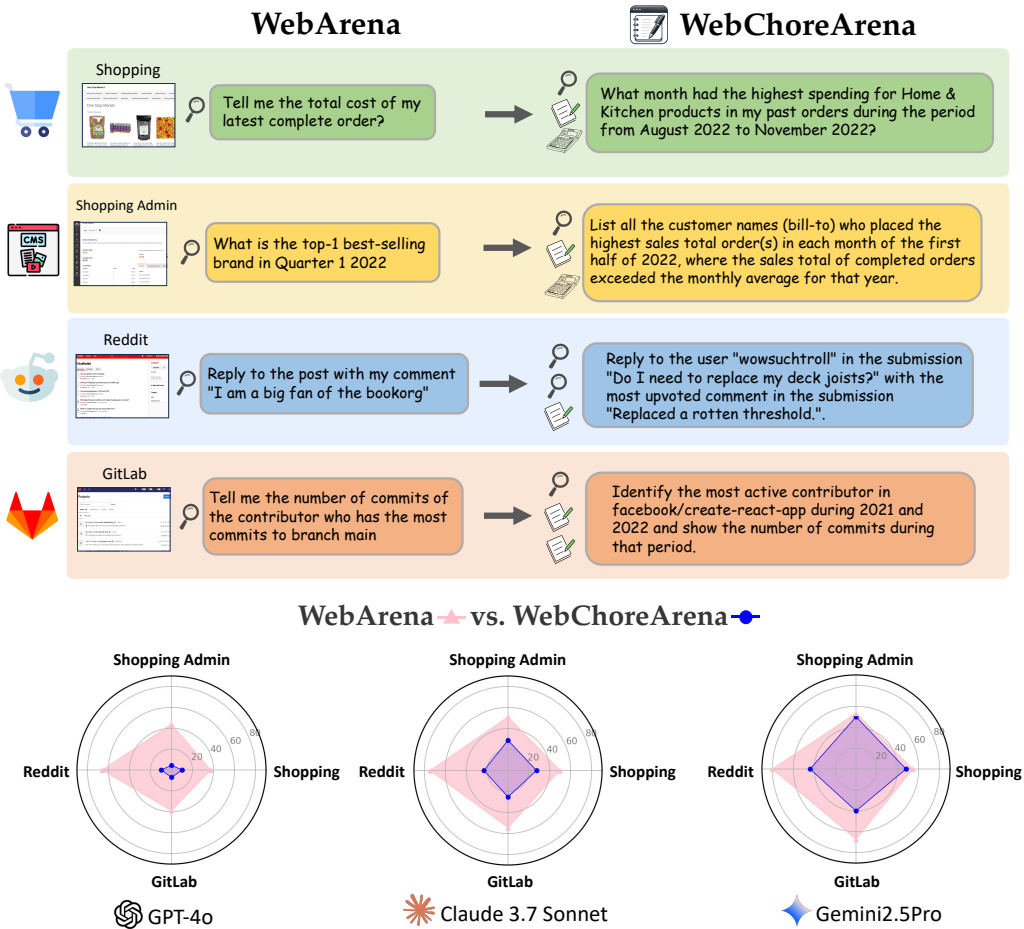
WebArena

WebChoreArena

Shopping

Tell me the total cost of my latest complete order?

What month had the highest spending for Home & Kitchen products in my past orders during the period from August 2022 to November 2022?

Shopping Admin

CMS

What is the top-1 best-selling brand in Quarter 1 2022

List all the customer names (bill-to) who placed the highest sales total order(s) in each month of the first half of 2022, where the sales total of completed orders exceeded the monthly average for that year.

Reddit

Reply to the post with my comment "I am a big fan of the bookorg"

Reply to the user "wowsuchtroll" in the submission "Do I need to replace my deck joists?" with the most upvoted comment in the submission "Replaced a rotten threshold.".

GitLab

Tell me the number of commits of the contributor who has the most commits to branch main

Identify the most active contributor in facebook/create-react-app during 2021 and 2022 and show the number of commits during that period.

WebArena vs. WebChoreArena

Shopping Admin

Reddit

Shopping

GitLab

20 40 60 80

GPT-4o

Shopping Admin

Reddit

Shopping

GitLab

20 40 60 80

Claude 3.7 Sonnet

Shopping Admin

Reddit

Shopping

GitLab

20 40 60 80

Gemini2.5Pro